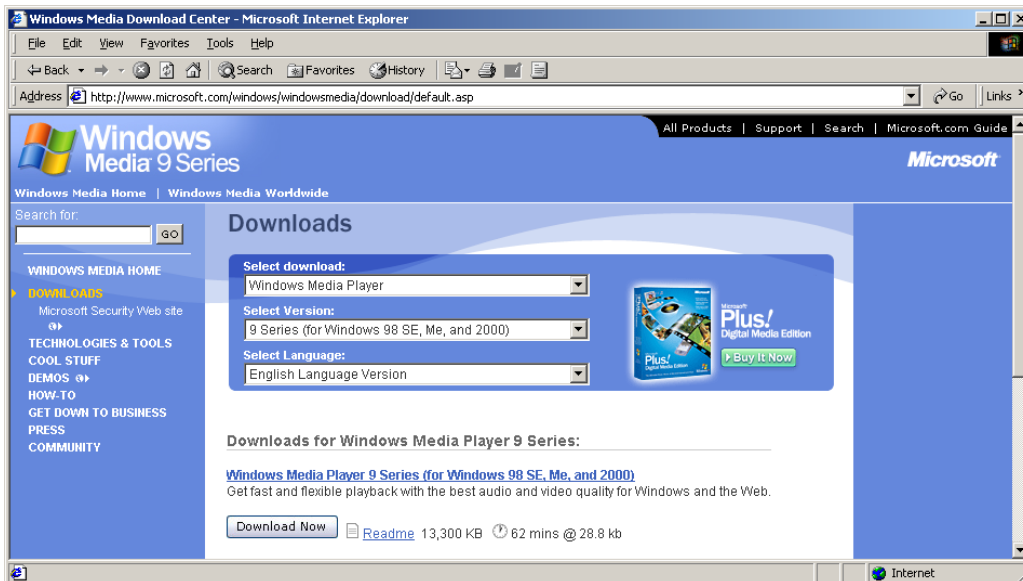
Windows Media Download Center - Microsoft Internet Explorer

File Edit View Favorites Tools Help

Back Search Favorites History

Address http://www.microsoft.com/windows/windowsmedia/download/default.asp Go Links

All Products | Support | Search | Microsoft.com Guide

Windows Media 9 Series

Microsoft

Windows Media Home | Windows Media Worldwide

Search for:
GO

WINDOWS MEDIA HOME
DOWNLOADS
Microsoft Security Web site
TECHNOLOGIES & TOOLS
COOL STUFF
DEMOS
HOW-TO
GET DOWN TO BUSINESS
PRESS
COMMUNITY

Downloads

Select download:
Windows Media Player
Select Version:
9 Series (for Windows 98 SE, Me, and 2000)
Select Language:
English Language Version

Microsoft Plus! Digital Media Edition
Buy It Now

Downloads for Windows Media Player 9 Series:

Windows Media Player 9 Series (for Windows 98 SE, Me, and 2000)
Get fast and flexible playback with the best audio and video quality for Windows and the Web.

Download Now Readme 13,300 KB 62 mins @ 28.8 kb

Internet